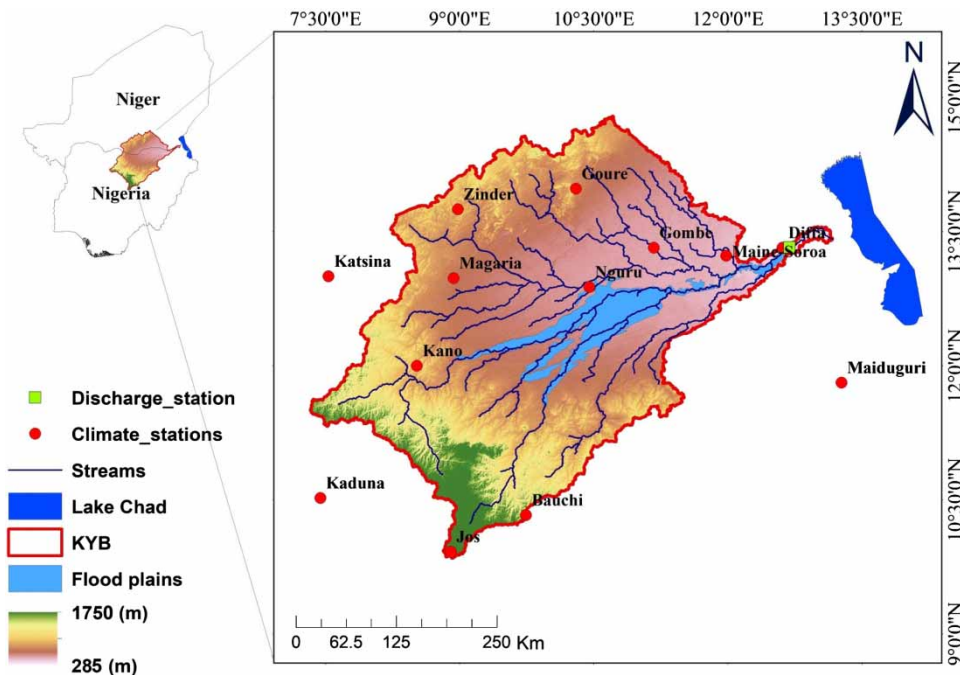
7°30'0"E 9°0'0"E 10°30'0"E 12°0'0"E 13°30'0"E

15°0'0"N
13°30'0"N
12°0'0"N
10°30'0"N
9°0'0"N

N

Niger
Nigeria

Goure
Zinder
Gombe
Diffa
Maine Soroa
Katsina
Magaria
Nguru
Kano
Maiduguri
Kaduna
Bauchi
Jos

Discharge_station
Climate_stations
Streams
Lake Chad
KYB
Flood plains
1750 (m)
285 (m)

0 62.5 125 250 Km